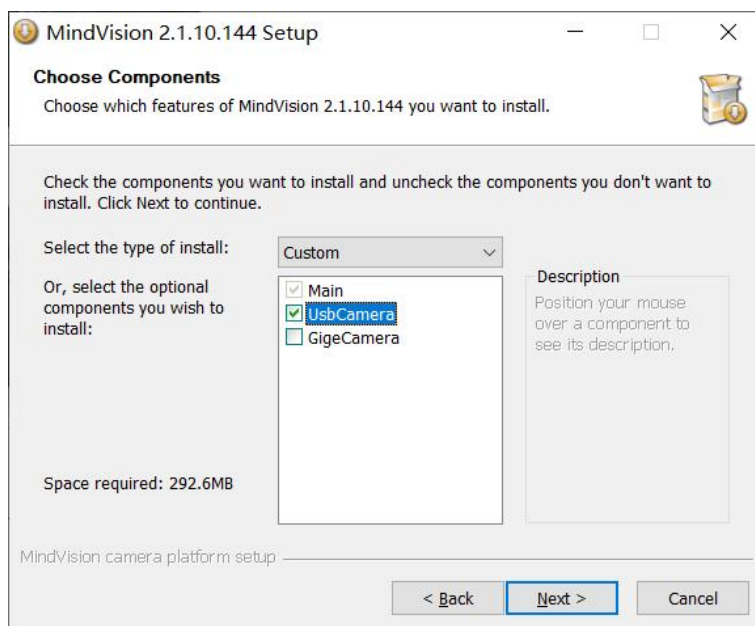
MindVision 2.1.10.144 Setup

Choose Components

Choose which features of MindVision 2.1.10.144 you want to install.

Check the components you want to install and uncheck the components you don't want to install. Click Next to continue.

Select the type of install:

Custom

Or, select the optional components you wish to install:

Main

UsbCamera

GigeCamera

Description

Position your mouse over a component to see its description.

Space required: 292.6MB

MindVision camera platform setup

< Back

Next >

Cancel